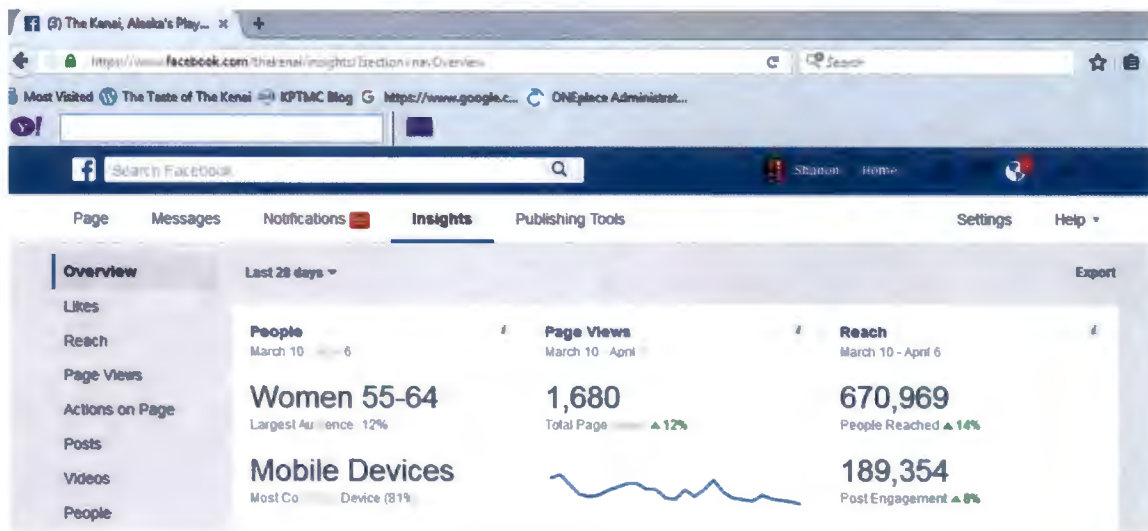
(3) The Kenai, Alaska's Play... ×

https://www.facebook.com/thekenai/insights/?section=navOverview

Search

Most Visited The Taste of The Kenai KPTMC Blog https://www.google.c... ONEplace Administrat...

Search Facebook

Sharon Home

Page Messages Notifications Insights Publishing Tools Settings Help

Overview
Likes
Reach
Page Views
Actions on Page
Posts
Videos
People

Last 28 days

Export

People
March 10 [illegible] 6

Women 55-64
Largest Au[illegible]ence 12%

Mobile Devices
Most Co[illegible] Device (81%

Page Views
March 10 - April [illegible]

1,680
Total Page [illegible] ▲12%

Reach
March 10 - April 6

670,969
People Reached ▲14%

189,354
Post Engagement ▲8%